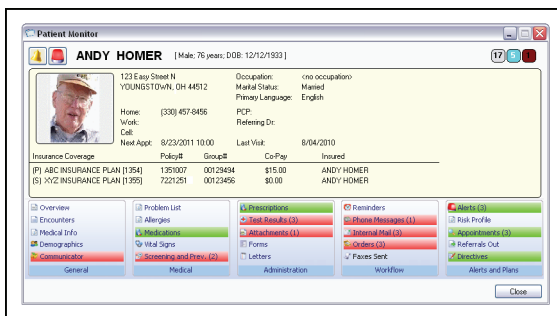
Patient Monitor

ANDY HOMER [ Male; 76 years; DOB: 12/12/1933 ]

17 5 1

123 Easy Street N
YOUNGSTOWN, OH 44512

Occupation: <no occupation>
Marital Status: Married
Primary Language: English

Home: (330) 457-8456
Work:
Cell:
Next Appt: 8/23/2011 10:00

PCP:
Referring Dr:

Last Visit: 8/04/2010

| Insurance Coverage | Policy# | Group# | Co-Pay | Insured |
|---|---|---|---|---|
| (P) ABC INSURANCE PLAN [1354] | 1351007 | 00129494 | \$15.00 | ANDY HOMER |
| (S) XYZ INSURANCE PLAN [1355] | 7221251 | 00123456 | \$0.00 | ANDY HOMER |

Overview
Encounters
Medical Info
Demographics
Communicator
General

Problem List
Allergies
Medications
Vital Signs
Screening and Prev. (2)
Medical

Prescriptions
Test Results (3)
Attachments (1)
Forms
Letters
Administration

Reminders
Phone Messages (1)
Internal Mail (3)
Orders (3)
Faxes Sent
Workflow

Alerts (3)
Risk Profile
Appointments (3)
Referrals Out
Directives
Alerts and Plans

Close